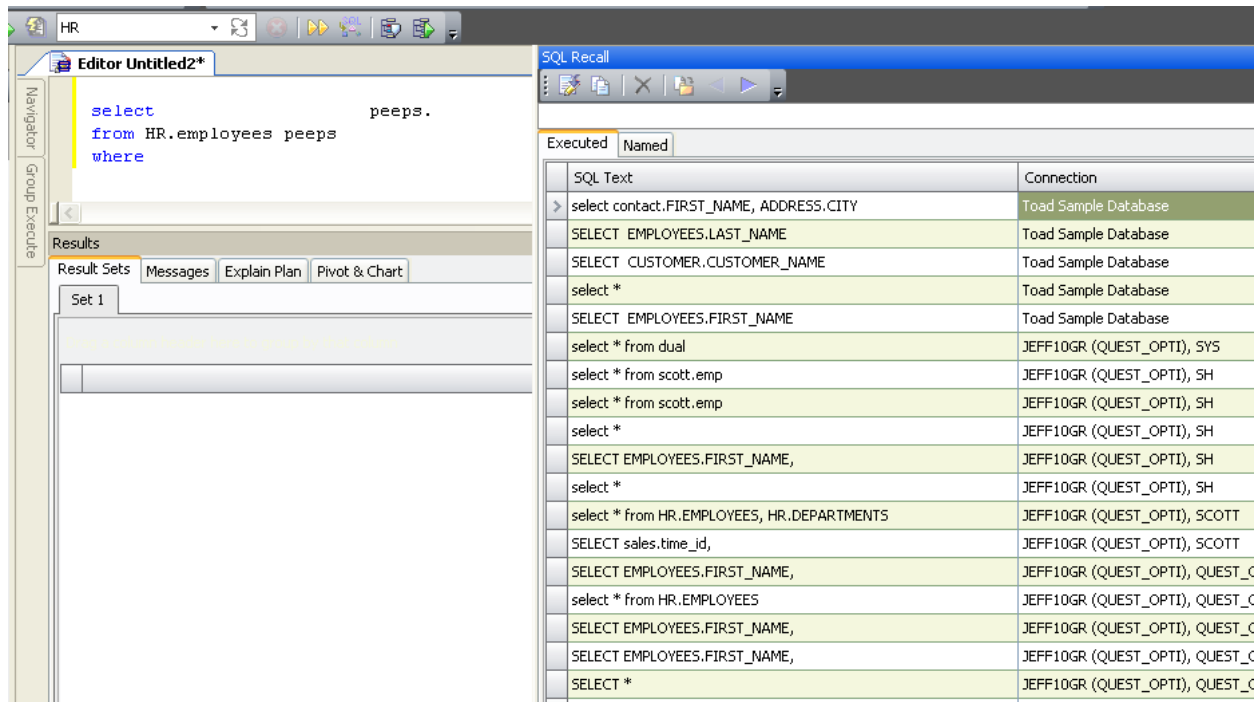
HR

Editor Untitled2*

Navigator

Group Execute

select peeps.
from HR.employees peeps
where

Results

Result Sets | Messages | Explain Plan | Pivot & Chart

Set 1

SQL Recall

Executed | Named

| SQL Text | Connection |
|---|---|
| select contact.FIRST_NAME, ADDRESS.CITY | Toad Sample Database |
| SELECT EMPLOYEES.LAST_NAME | Toad Sample Database |
| SELECT CUSTOMER.CUSTOMER_NAME | Toad Sample Database |
| select * | Toad Sample Database |
| SELECT EMPLOYEES.FIRST_NAME | Toad Sample Database |
| select * from dual | JEFF10GR (QUEST_OPTI), SYS |
| select * from scott.emp | JEFF10GR (QUEST_OPTI), SH |
| select * from scott.emp | JEFF10GR (QUEST_OPTI), SH |
| select * | JEFF10GR (QUEST_OPTI), SH |
| SELECT EMPLOYEES.FIRST_NAME, | JEFF10GR (QUEST_OPTI), SH |
| select * | JEFF10GR (QUEST_OPTI), SH |
| select * from HR.EMPLOYEES, HR.DEPARTMENTS | JEFF10GR (QUEST_OPTI), SCOTT |
| SELECT sales.time_id, | JEFF10GR (QUEST_OPTI), SCOTT |
| SELECT EMPLOYEES.FIRST_NAME, | JEFF10GR (QUEST_OPTI), QUEST_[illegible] |
| select * from HR.EMPLOYEES | JEFF10GR (QUEST_OPTI), QUEST_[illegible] |
| SELECT EMPLOYEES.FIRST_NAME, | JEFF10GR (QUEST_OPTI), QUEST_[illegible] |
| SELECT EMPLOYEES.FIRST_NAME, | JEFF10GR (QUEST_OPTI), QUEST_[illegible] |
| SELECT * | JEFF10GR (QUEST_OPTI), QUEST_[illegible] |